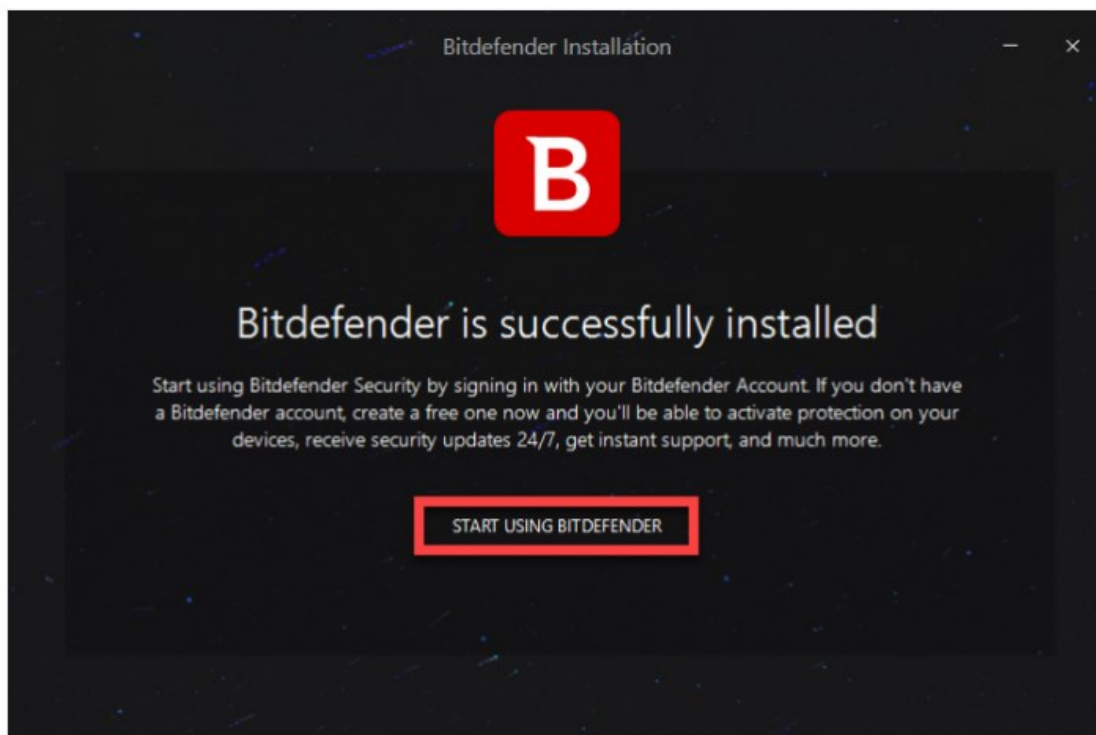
Bitdefender Installation

B

Bitdefender is successfully installed

Start using Bitdefender Security by signing in with your Bitdefender Account. If you don't have a Bitdefender account, create a free one now and you'll be able to activate protection on your devices, receive security updates 24/7, get instant support, and much more.

START USING BITDEFENDER